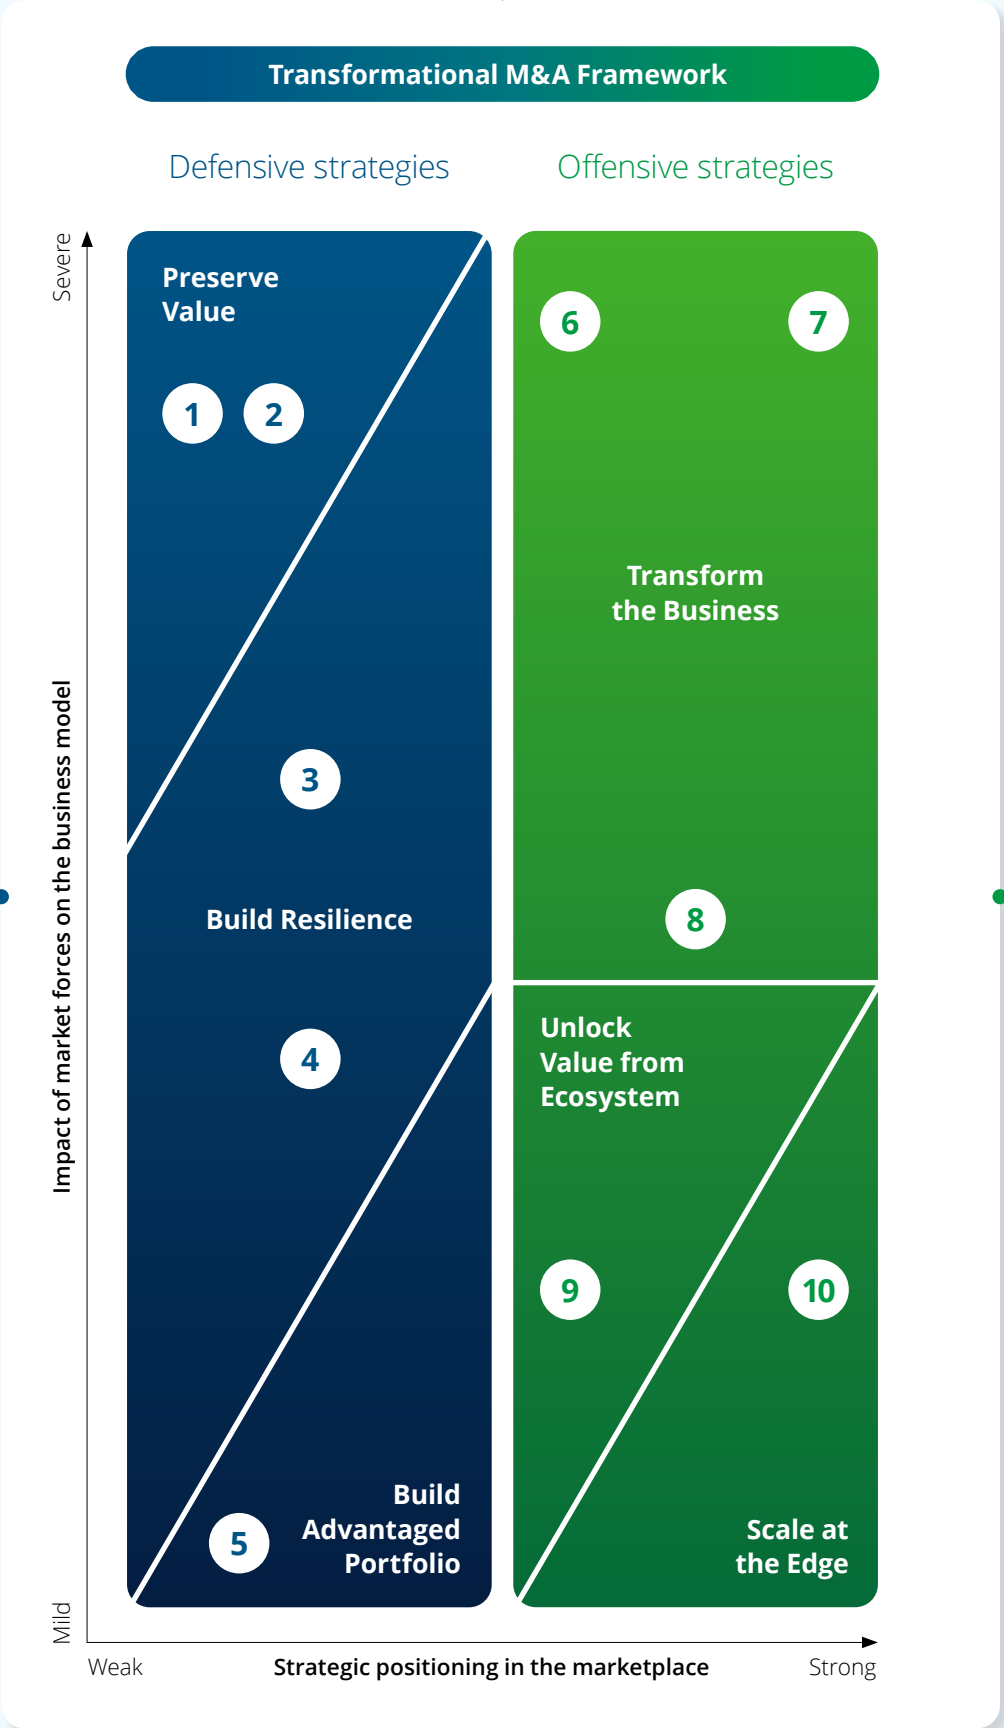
Transformational M&A Framework

Defensive strategies

Offensive strategies

Severe

Impact of market forces on the business model

Mild

Preserve Value

1

2

3

Build Resilience

4

5

Build Advantaged Portfolio

6

7

Transform the Business

8

Unlock Value from Ecosystem

9

10

Scale at the Edge

Weak

Strategic positioning in the marketplace

Strong